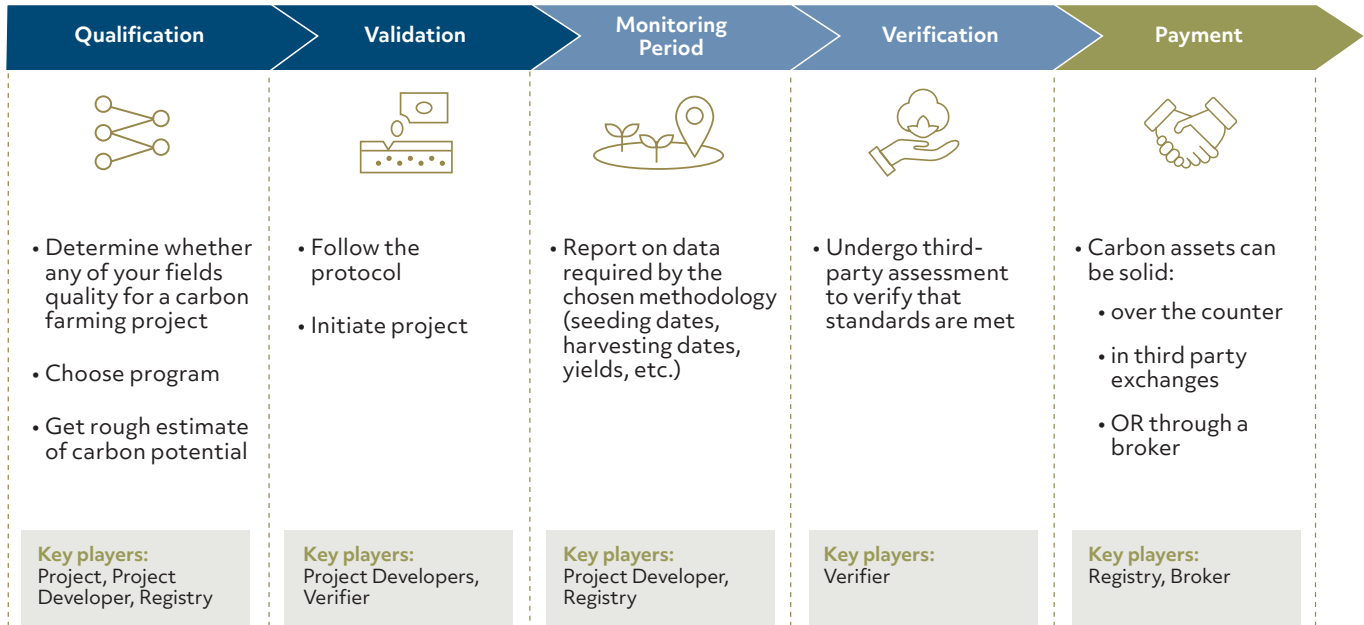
Qualification

• Determine whether any of your fields quality for a carbon farming project

• Choose program

• Get rough estimate of carbon potential

Key players:
Project, Project Developer, Registry

Validation

• Follow the protocol

• Initiate project

Key players:
Project Developers, Verifier

Monitoring Period

• Report on data required by the chosen methodology (seeding dates, harvesting dates, yields, etc.)

Key players:
Project Developer, Registry

Verification

• Undergo third-party assessment to verify that standards are met

Key players:
Verifier

Payment

• Carbon assets can be solid:

• over the counter

• in third party exchanges

• OR through a broker

Key players:
Registry, Broker